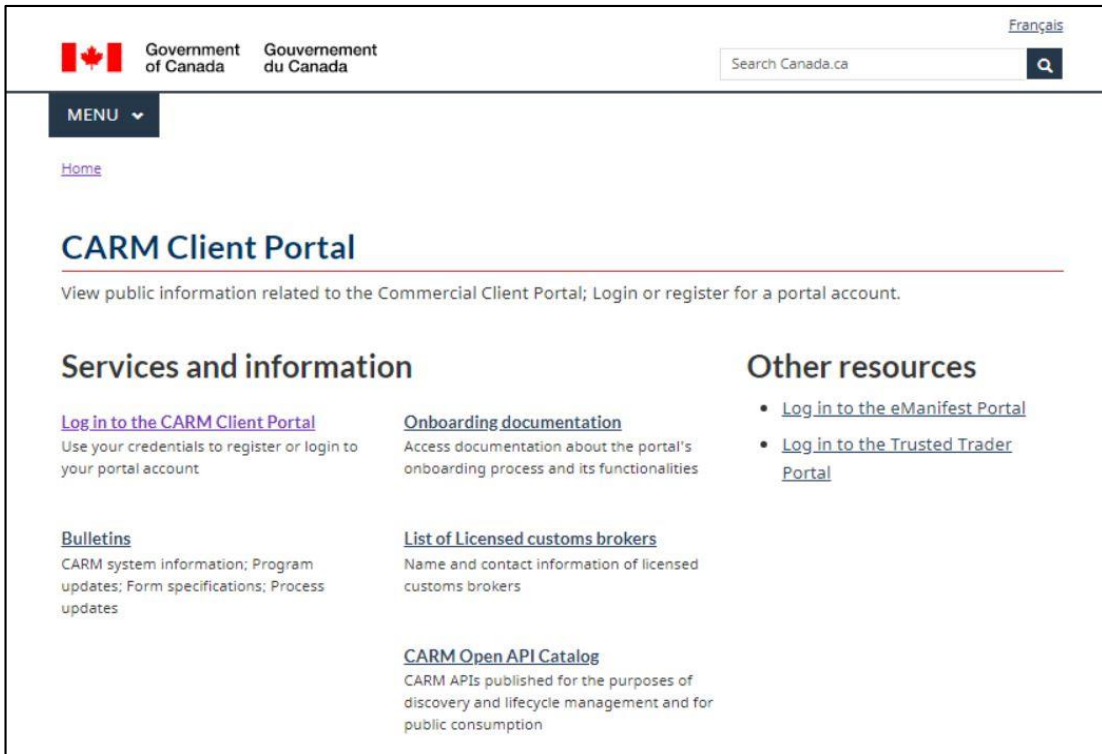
Français

Government of Canada Gouvernement du Canada

Search Canada.ca

MENU

Home

CARM Client Portal

View public information related to the Commercial Client Portal; Login or register for a portal account.

Services and information

Log in to the CARM Client Portal
Use your credentials to register or login to your portal account

Onboarding documentation
Access documentation about the portal's onboarding process and its functionalities

Bulletins
CARM system information; Program updates; Form specifications; Process updates

List of Licensed customs brokers
Name and contact information of licensed customs brokers

CARM Open API Catalog
CARM APIs published for the purposes of discovery and lifecycle management and for public consumption

Other resources

- Log in to the eManifest Portal
- Log in to the Trusted Trader Portal